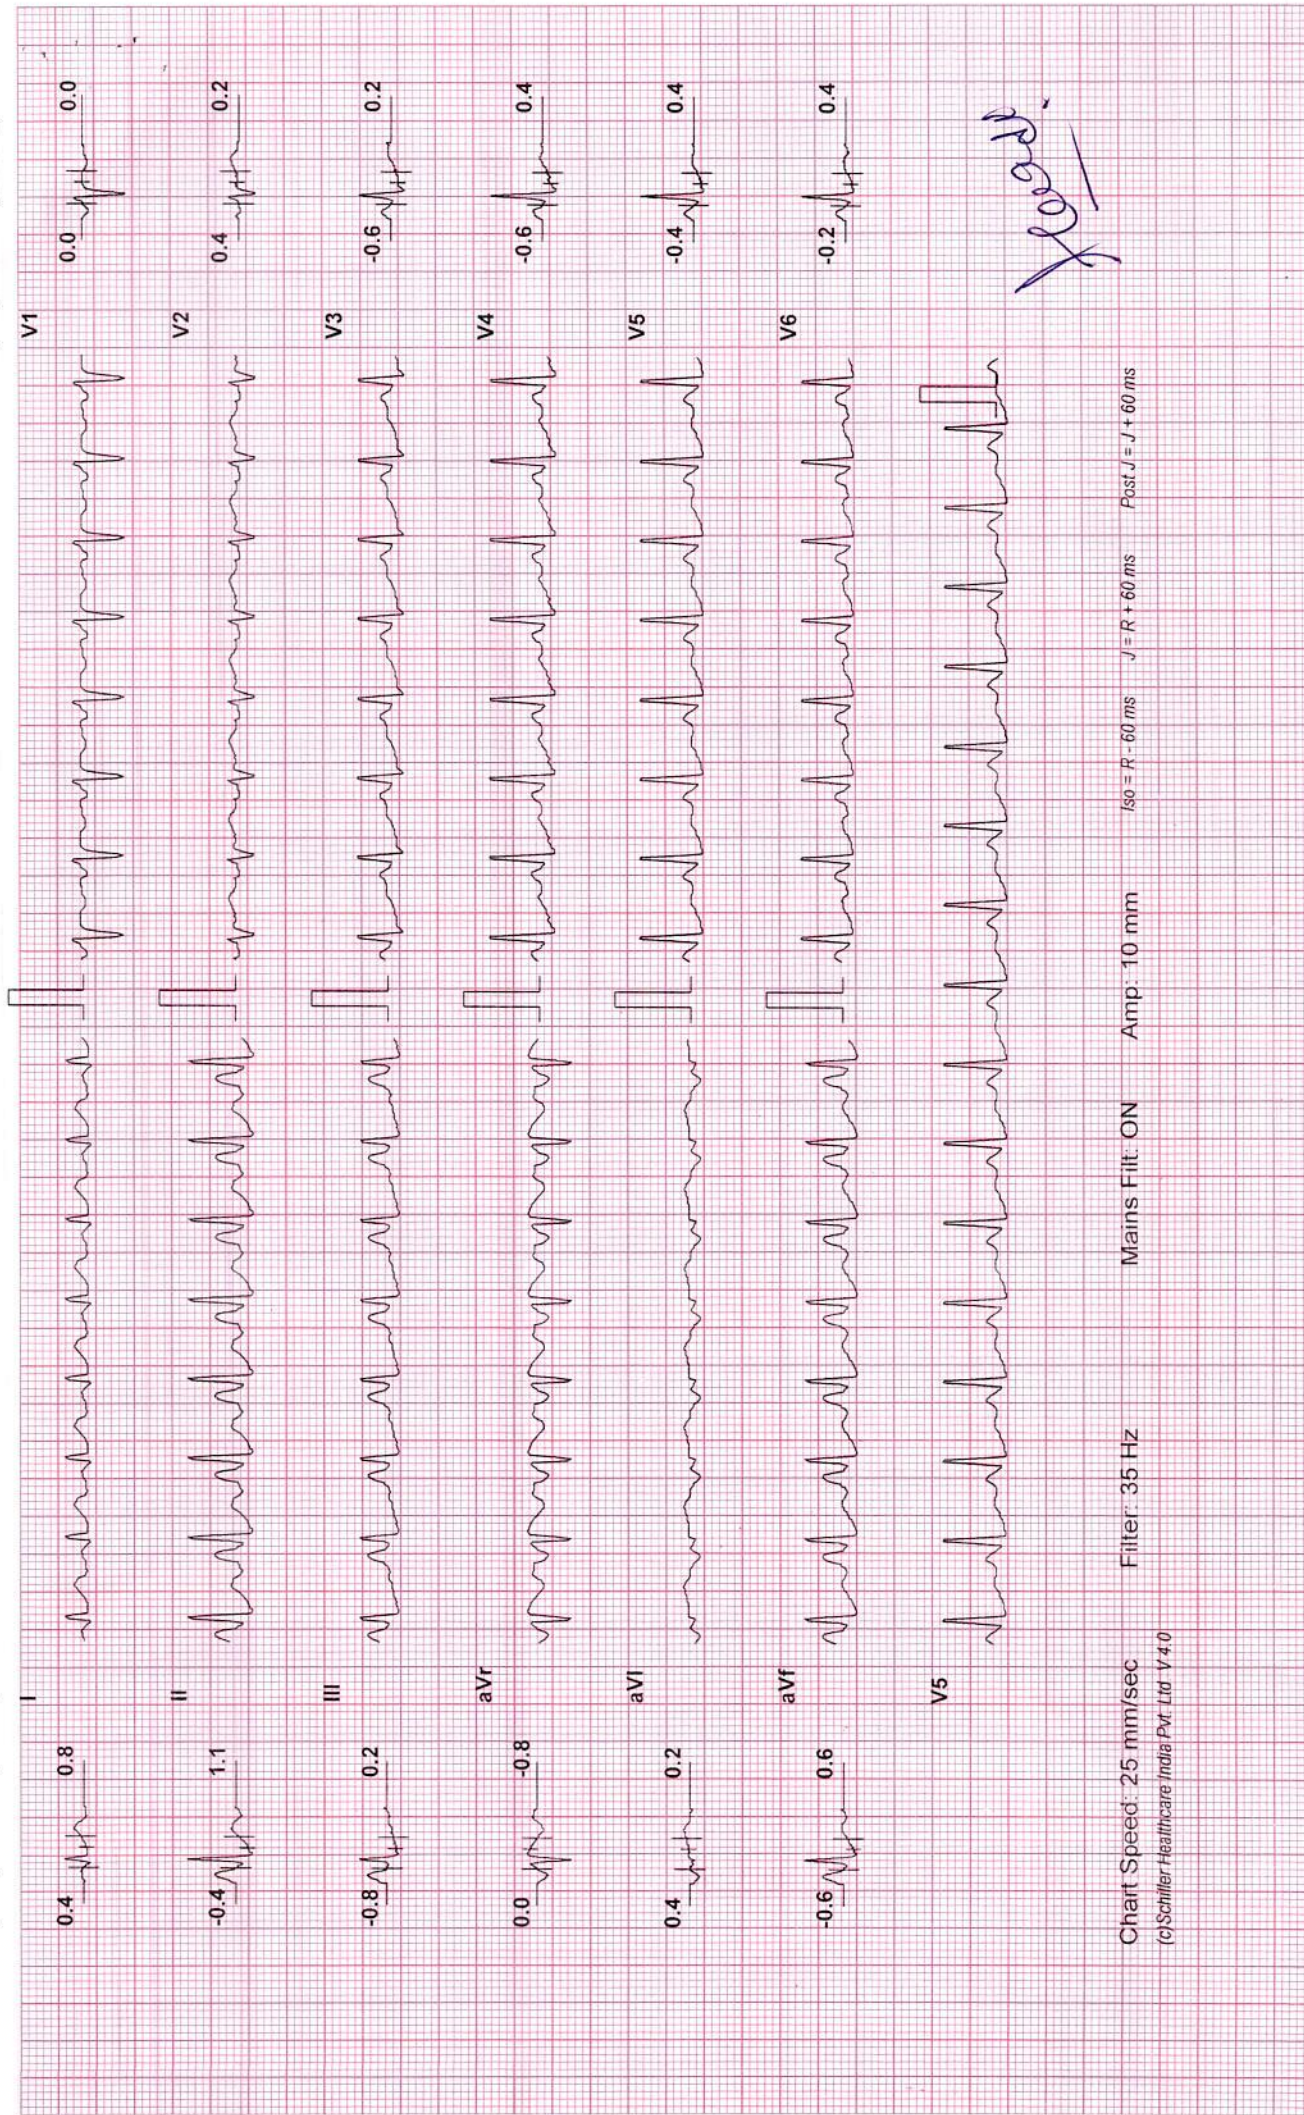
0.4 0.8
I
-0.4 1.1
II
-0.8 0.2
III
0.0 -0.8
aVr
0.4 0.2
aVl
-0.6 0.6
aVf
V5

V1
0.0 0.0
V2
0.4 0.2
V3
-0.6 0.2
V4
-0.6 0.4
V5
-0.4 0.4
V6
-0.2 0.4

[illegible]

Chart Speed: 25 mm/sec Filter: 35 Hz Mains Filt: ON Amp: 10 mm Iso = R - 60 ms J = R + 60 ms Post J = J + 60 ms
(c)Schiller Healthcare India Pvt Ltd V 4.0